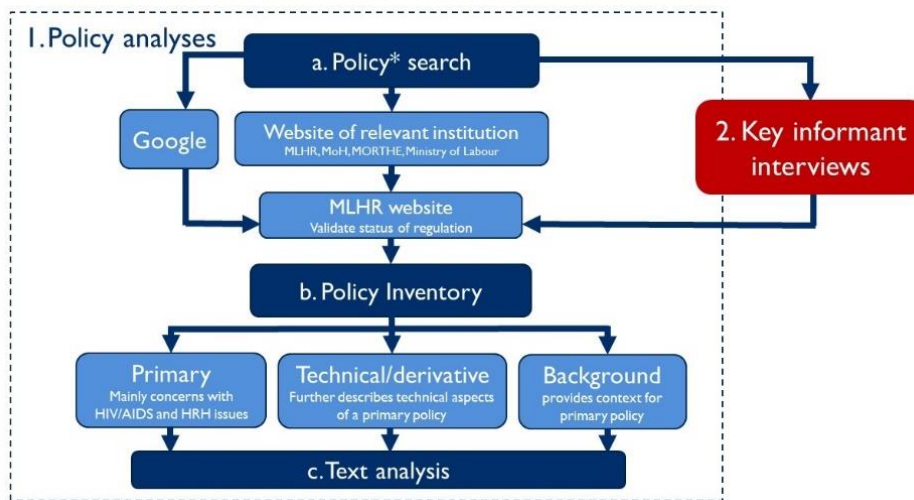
1. Policy analyses

a. Policy* search

Google

Website of relevant institution
MLHR, MoH, MORTHE, Ministry of Labour

2. Key informant interviews

MLHR website
Validate status of regulation

b. Policy Inventory

Primary
Mainly concerns with HIV/AIDS and HRH issues

Technical/derivative
Further describes technical aspects of a primary policy

Background
provides context for primary policy

c. Text analysis